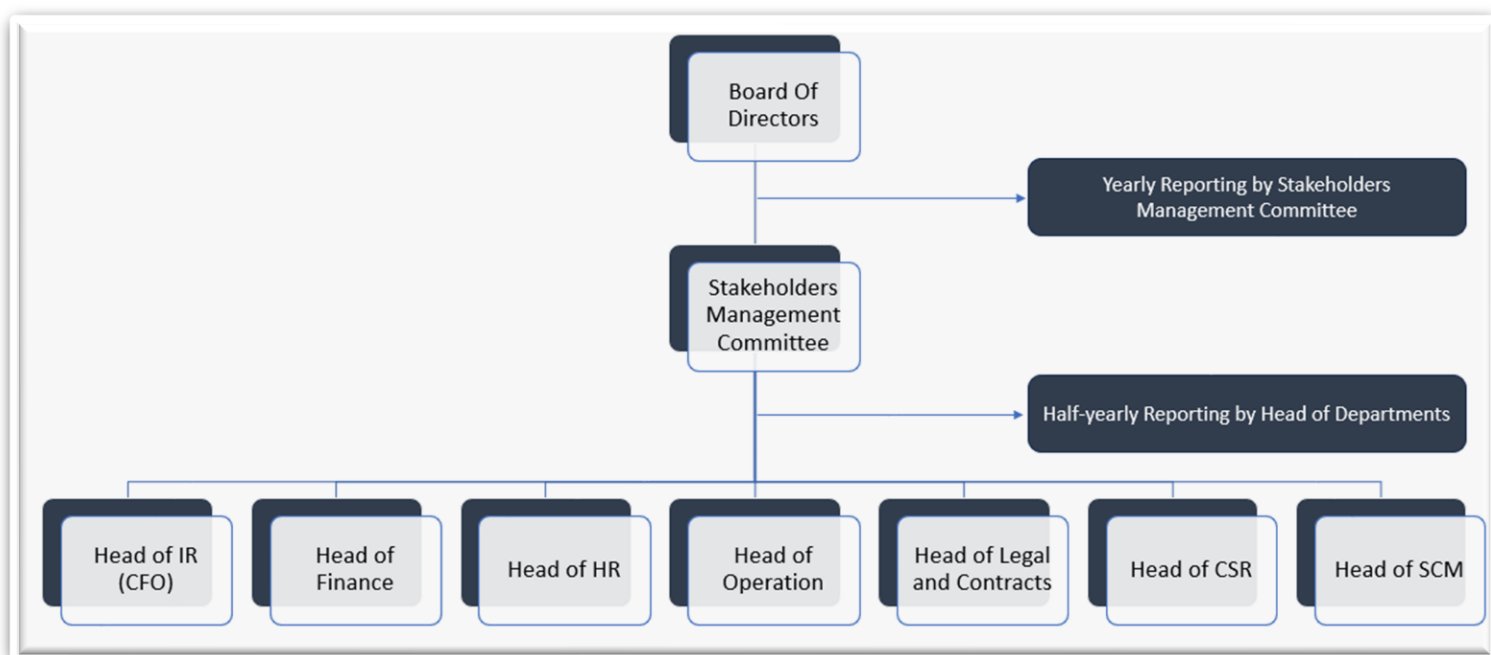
Board Of Directors

Yearly Reporting by Stakeholders Management Committee

Stakeholders Management Committee

Half-yearly Reporting by Head of Departments

Head of IR (CFO)

Head of Finance

Head of HR

Head of Operation

Head of Legal and Contracts

Head of CSR

Head of SCM